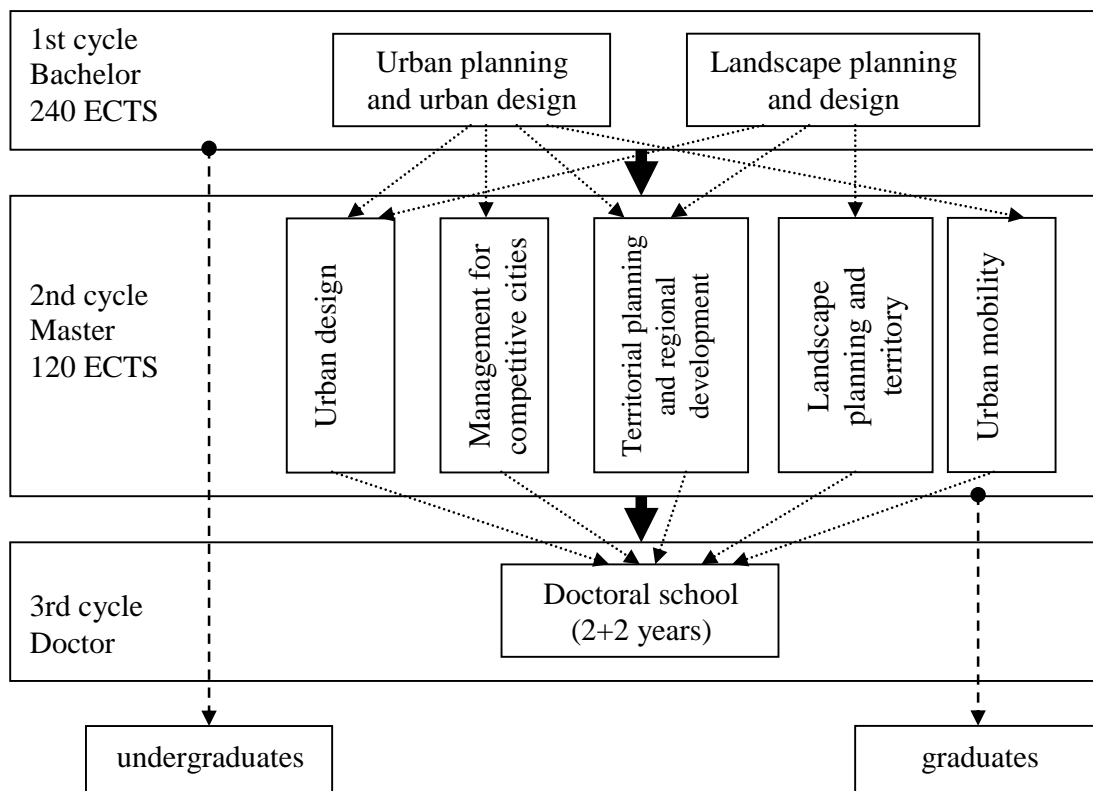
1st cycle
Bachelor
240 ECTS

Urban planning and urban design

Landscape planning and design

2nd cycle
Master
120 ECTS

Urban design

Management for competitive cities

Territorial planning and regional development

Landscape planning and territory

Urban mobility

3rd cycle
Doctor

Doctoral school (2+2 years)

undergraduates

graduates